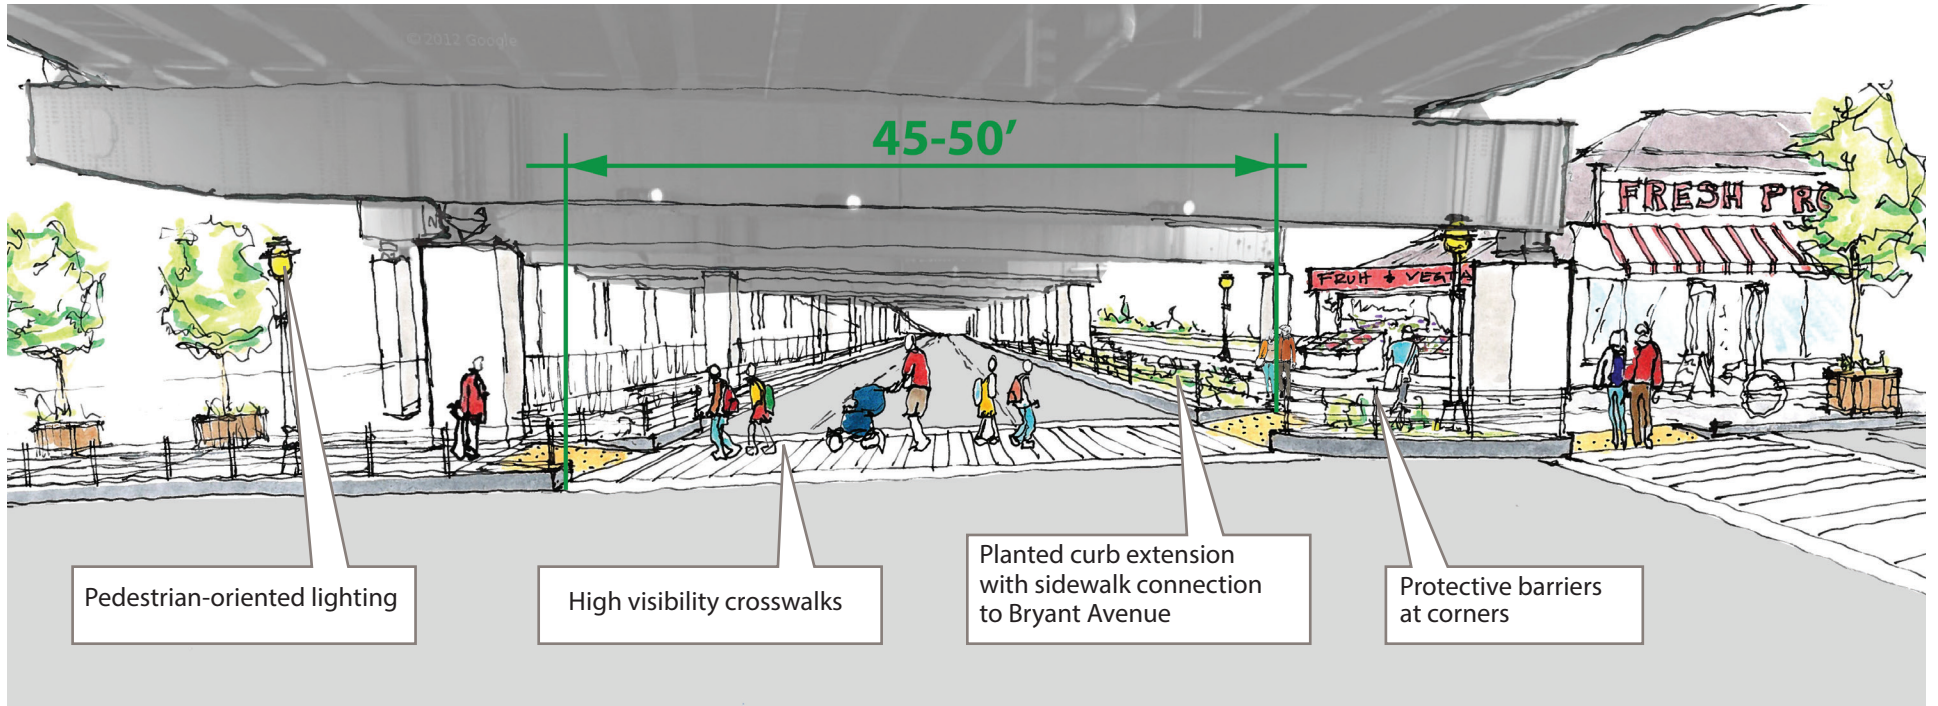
©2012 Google

45-50'

FRESH PR

FRUIT + VEGETA

Pedestrian-oriented lighting

High visibility crosswalks

Planted curb extension with sidewalk connection to Bryant Avenue

Protective barriers at corners